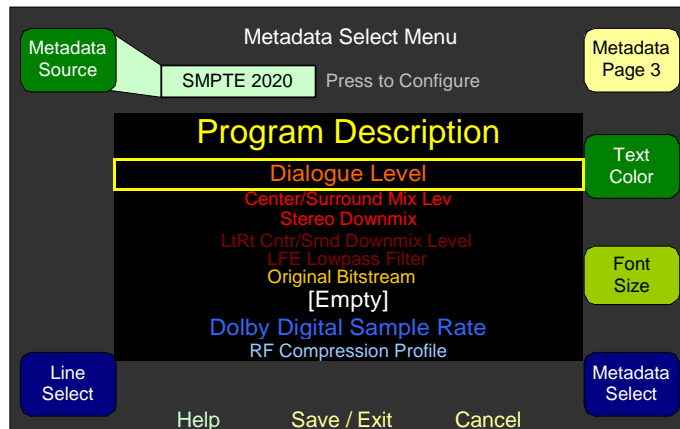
Metadata Source

Metadata Select Menu

SMPTE 2020

Press to Configure

Metadata Page 3

Program Description

Dialogue Level

Center/Surround Mix Lev

Stereo Downmix

LtRt Cntr/Srnd Downmix Level

LFE Lowpass Filter

Original Bitstream

[Empty]

Dolby Digital Sample Rate

RF Compression Profile

Text Color

Font Size

Line Select

Metadata Select

Help

Save / Exit

Cancel